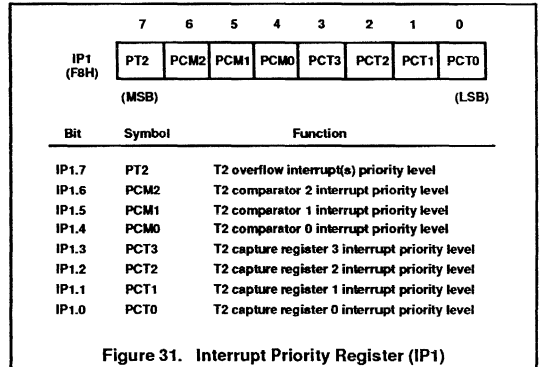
| | 7 | 6 | 5 | 4 | 3 | 2 | 1 | 0 |
|---|---|---|---|---|---|---|---|---|
| IP1 (F8H) | PT2 | PCM2 | PCM1 | PCM0 | PCT3 | PCT2 | PCT1 | PCT0 |

(MSB) (LSB)

| Bit | Symbol | Function |
|---|---|---|
| IP1.7 | PT2 | T2 overflow interrupt(s) priority level |
| IP1.6 | PCM2 | T2 comparator 2 interrupt priority level |
| IP1.5 | PCM1 | T2 comparator 1 interrupt priority level |
| IP1.4 | PCM0 | T2 comparator 0 interrupt priority level |
| IP1.3 | PCT3 | T2 capture register 3 interrupt priority level |
| IP1.2 | PCT2 | T2 capture register 2 interrupt priority level |
| IP1.1 | PCT1 | T2 capture register 1 interrupt priority level |
| IP1.0 | PCT0 | T2 capture register 0 interrupt priority level |

Figure 31. Interrupt Priority Register (IP1)